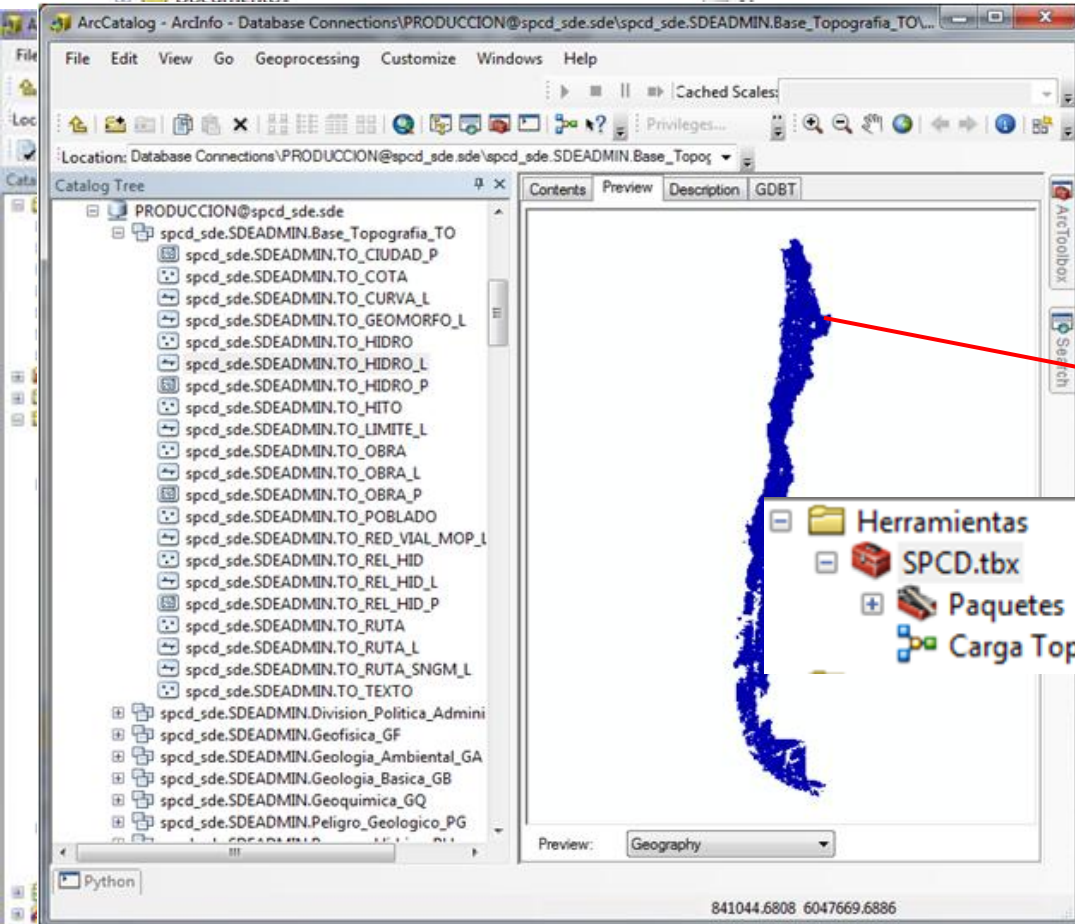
ArcCatalog - ArcInfo - Database Connections\PRODUCCION@spcd_sde.sde\spcd_sde.SDEADMIN.Base_Topografia_TO\...

File Edit View Go Geoprocessing Customize Windows Help

Cached Scales:

Privileges...

Location: Database Connections\PRODUCCION@spcd_sde.sde\spcd_sde.SDEADMIN.Base_Topog

Catalog Tree

PRODUCCION@spcd_sde.sde
spcd_sde.SDEADMIN.Base_Topografia_TO
spcd_sde.SDEADMIN.TO_CIUDAD_P
spcd_sde.SDEADMIN.TO_COTA
spcd_sde.SDEADMIN.TO_CURVA_L
spcd_sde.SDEADMIN.TO_GEOMORFO_L
spcd_sde.SDEADMIN.TO_HIDRO
spcd_sde.SDEADMIN.TO_HIDRO_L
spcd_sde.SDEADMIN.TO_HIDRO_P
spcd_sde.SDEADMIN.TO_HITO
spcd_sde.SDEADMIN.TO_LIMITE_L
spcd_sde.SDEADMIN.TO_OBRA
spcd_sde.SDEADMIN.TO_OBRA_L
spcd_sde.SDEADMIN.TO_OBRA_P
spcd_sde.SDEADMIN.TO_POBLADO
spcd_sde.SDEADMIN.TO_RED_VIAL_MOP_L
spcd_sde.SDEADMIN.TO_REL_HID
spcd_sde.SDEADMIN.TO_REL_HID_L
spcd_sde.SDEADMIN.TO_REL_HID_P
spcd_sde.SDEADMIN.TO_RUTA
spcd_sde.SDEADMIN.TO_RUTA_L
spcd_sde.SDEADMIN.TO_RUTA_SNGM_L
spcd_sde.SDEADMIN.TO_TEXTO
spcd_sde.SDEADMIN.Division_Politica_Admini
spcd_sde.SDEADMIN.Geofisica_GF
spcd_sde.SDEADMIN.Geologia_Ambiental_GA
spcd_sde.SDEADMIN.Geologia_Basica_GB
spcd_sde.SDEADMIN.Geoquimica_GQ
spcd_sde.SDEADMIN.Peligro_Geologico_PG

Contents Preview Description GDBT

ArcToolbox
Search

Herramientas
SPCD.tbx
Paquetes
Carga Top

Preview: Geography

Python

841044.6808 6047669.6886